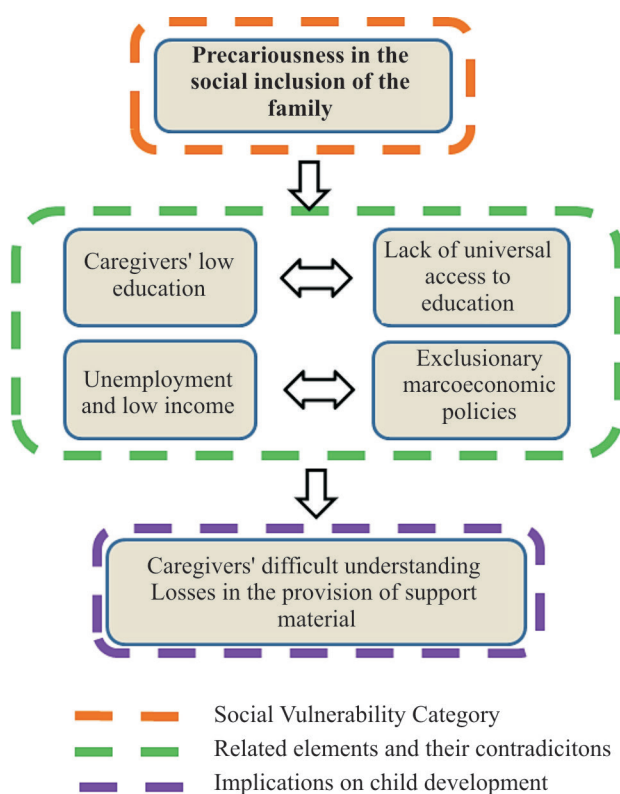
Precariousness in the social inclusion of the family

Caregivers' low education

Lack of universal access to education

Unemployment and low income

Exclusionary marcoeconomic policies

Caregivers' difficult understanding
Losses in the provision of support material

Social Vulnerability Category
Related elements and their contradicitons
Implications on child development